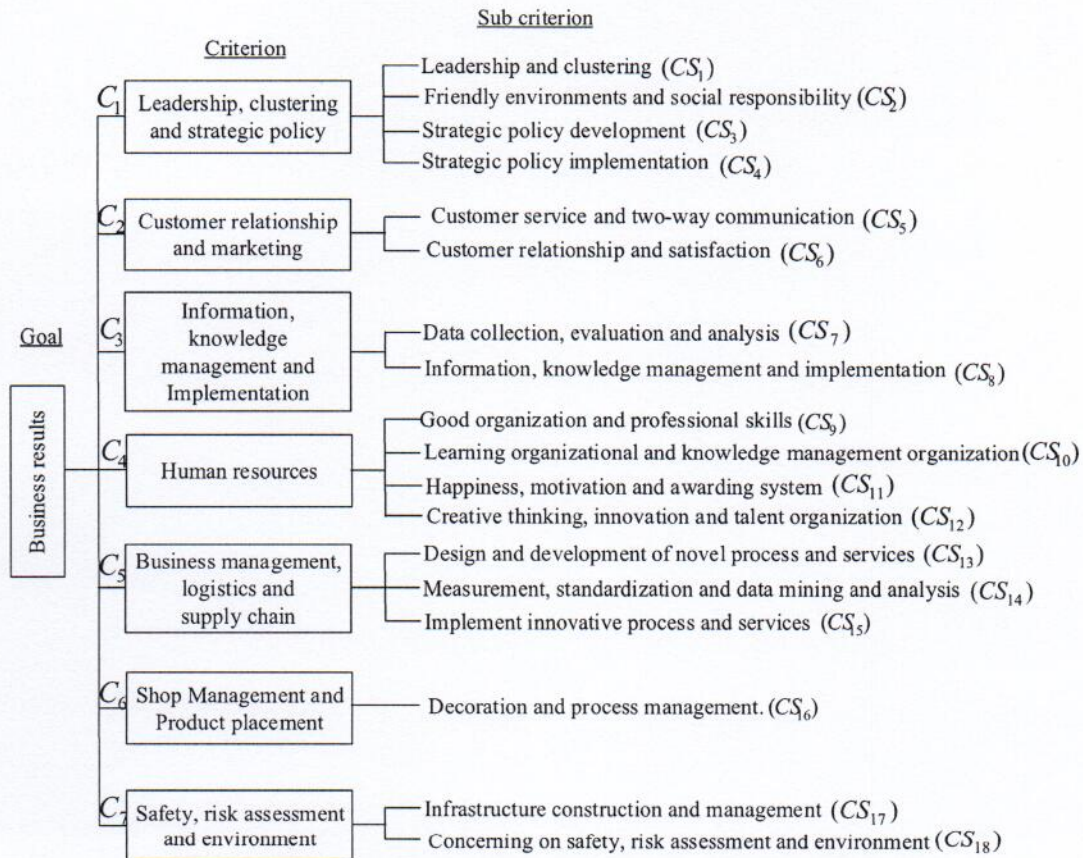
Sub criterion

Criterion

$C_1$ Leadership, clustering and strategic policy

Leadership and clustering $(CS_1)$
Friendly environments and social responsibility $(CS_2)$
Strategic policy development $(CS_3)$
Strategic policy implementation $(CS_4)$

$C_2$ Customer relationship and marketing

Customer service and two-way communication $(CS_5)$
Customer relationship and satisfaction $(CS_6)$

Goal

$C_3$ Information, knowledge management and Implementation

Data collection, evaluation and analysis $(CS_7)$
Information, knowledge management and implementation $(CS_8)$

Business results

$C_4$ Human resources

Good organization and professional skills $(CS_9)$
Learning organizational and knowledge management organization $(CS_{10})$
Happiness, motivation and awarding system $(CS_{11})$
Creative thinking, innovation and talent organization $(CS_{12})$

$C_5$ Business management, logistics and supply chain

Design and development of novel process and services $(CS_{13})$
Measurement, standardization and data mining and analysis $(CS_{14})$
Implement innovative process and services $(CS_{15})$

$C_6$ Shop Management and Product placement

Decoration and process management. $(CS_{16})$

$C_7$ Safety, risk assessment and environment

Infrastructure construction and management $(CS_{17})$
Concerning on safety, risk assessment and environment $(CS_{18})$